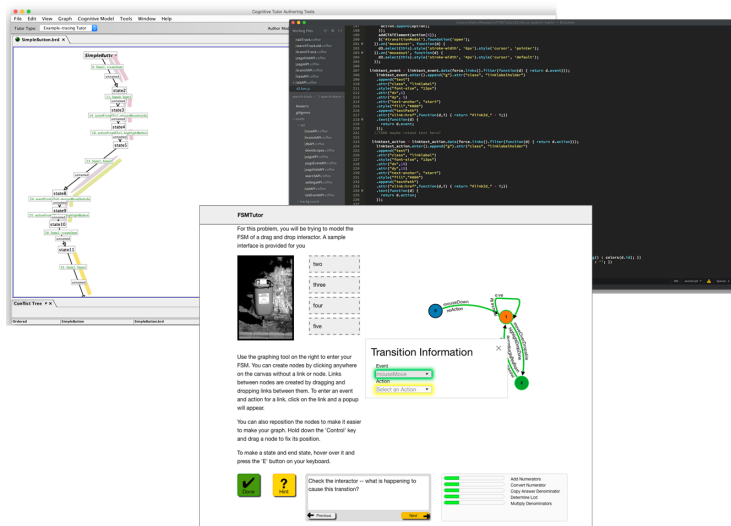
Cognitive Tutor Authoring Tools

File Edit View Graph Cognitive Model Tools Window Help

Tutor Type: Example-tracing Tutor

SimpleButton.brd

SimpleButton

state1

state2

state3

state4

state5

state8

state9

state10

state11

Conflict Tree

FSMTutor

For this problem, you will be trying to model the FSM of a drag and drop interactor. A sample interface is provided for you

two

three

four

five

Use the graphing tool on the right to enter your FSM. You can create nodes by clicking anywhere on the canvas without a link or node. Links between nodes are created by dragging and dropping links between them. To enter an event and action for a link, click on the link and a popup will appear.

You can also reposition the nodes to make it easier to make your graph. Hold down the 'Control' key and drag a node to fix its position.

To make a start and end state, hover over it and press the 'E' button on your keyboard.

Transition Information

Event

mouseMove

Action

Select an Action

mouseDown

noAction

Done

Hint

Check the interactor -- what is happening to cause this transition?

Previous

Next

Add Numerators

Convert Numerator

Copy Answer Denominator

Determine Lcd

Multiply Denominators